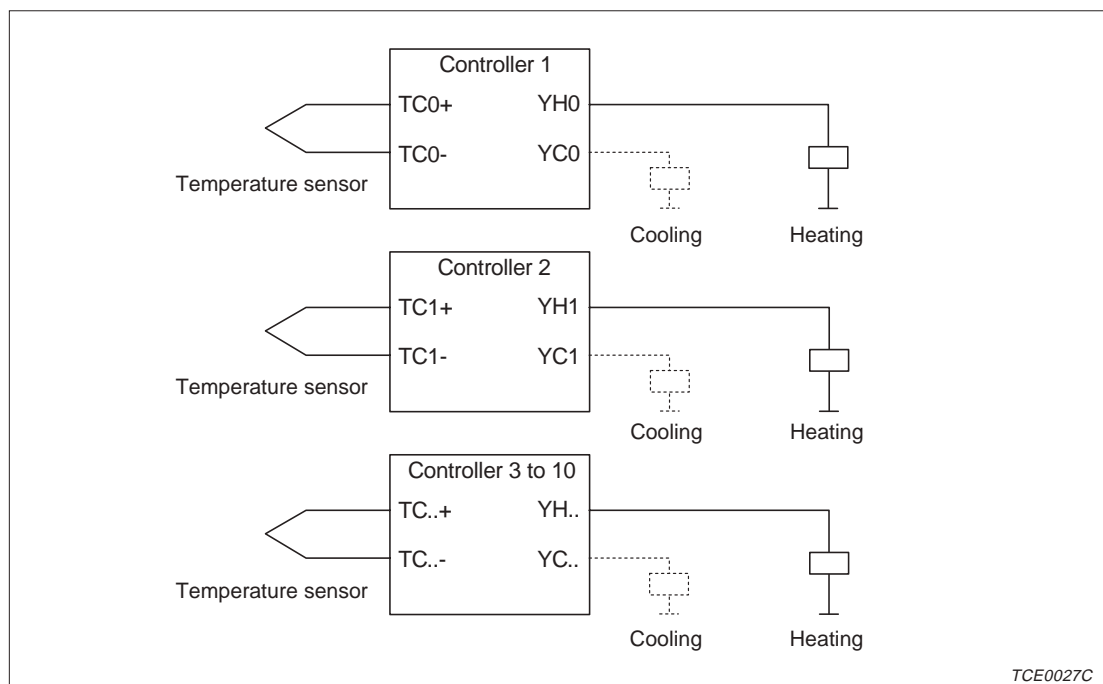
Controller 1
TC0+
YH0
TC0-
YC0
Temperature sensor
Cooling
Heating

Controller 2
TC1+
YH1
TC1-
YC1
Temperature sensor
Cooling
Heating

Controller 3 to 10
TC..+
YH..
TC..-
YC..
Temperature sensor
Cooling
Heating

TCE0027C